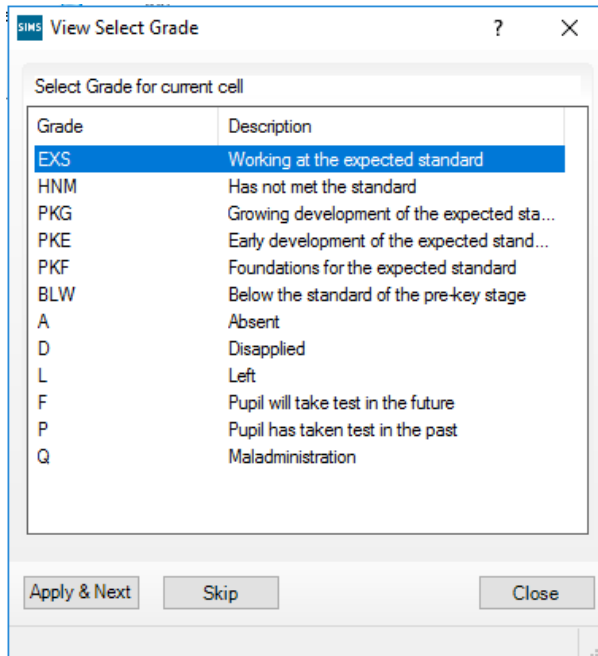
SIMS View Select Grade ? X

Select Grade for current cell

| Grade | Description |
|---|---|
| EXS | Working at the expected standard |
| HNM | Has not met the standard |
| PKG | Growing development of the expected sta... |
| PKE | Early development of the expected stand... |
| PKF | Foundations for the expected standard |
| BLW | Below the standard of the pre-key stage |
| A | Absent |
| D | Disapplied |
| L | Left |
| F | Pupil will take test in the future |
| P | Pupil has taken test in the past |
| Q | Maladministration |

Apply & Next Skip Close